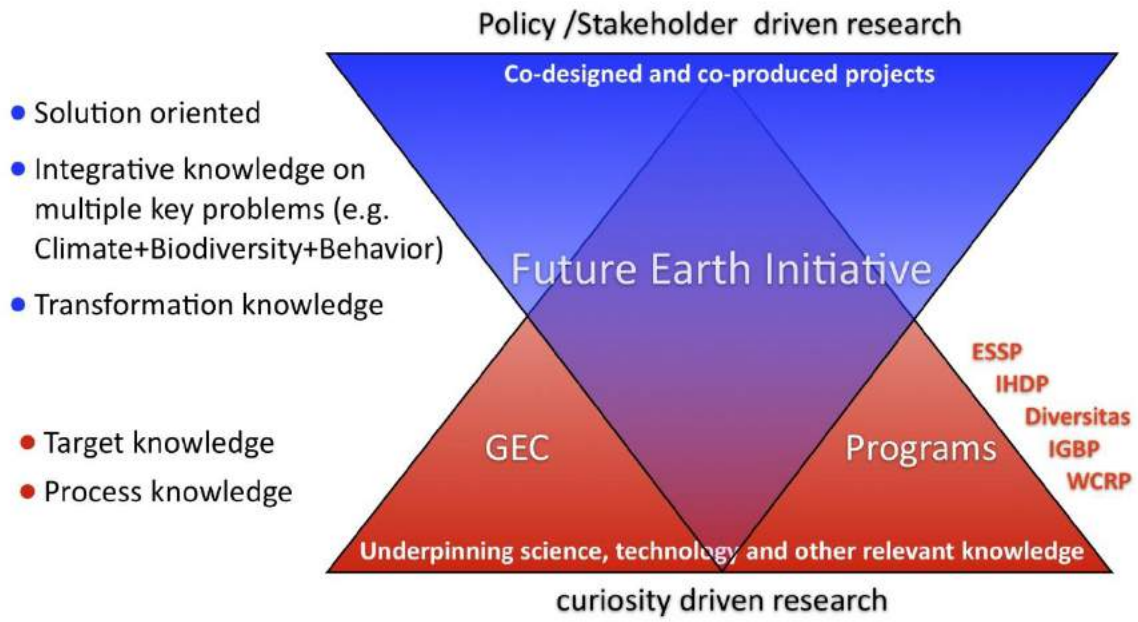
Policy /Stakeholder driven research

Co-designed and co-produced projects

• Solution oriented

• Integrative knowledge on multiple key problems (e.g. Climate+Biodiversity+Behavior)

• Transformation knowledge

Future Earth Initiative

• Target knowledge

• Process knowledge

GEC

Programs

ESSP
IHDP
Diversitas
IGBP
WCRP

Underpinning science, technology and other relevant knowledge

curiosity driven research